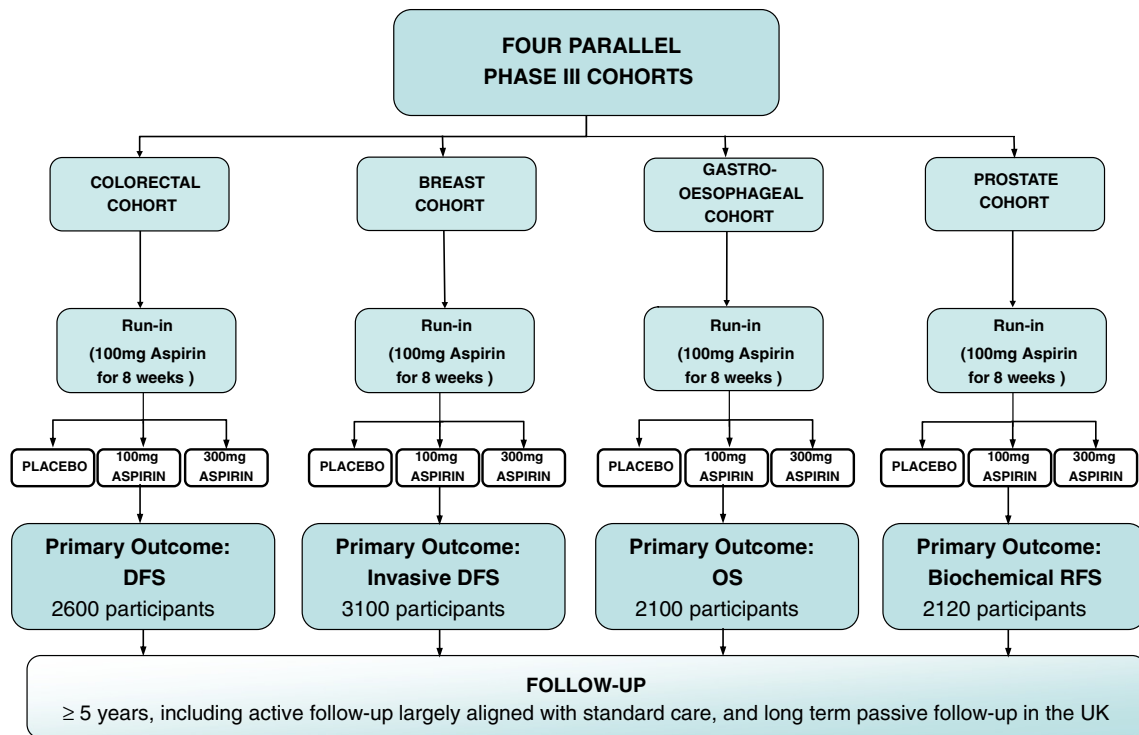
FOUR PARALLEL PHASE III COHORTS

COLORECTAL COHORT

BREAST COHORT

GASTRO-OESOPHAGEAL COHORT

PROSTATE COHORT

Run-in (100mg Aspirin for 8 weeks )

Run-in (100mg Aspirin for 8 weeks )

Run-in (100mg Aspirin for 8 weeks )

Run-in (100mg Aspirin for 8 weeks )

PLACEBO | 100mg ASPIRIN | 300mg ASPIRIN

PLACEBO | 100mg ASPIRIN | 300mg ASPIRIN

PLACEBO | 100mg ASPIRIN | 300mg ASPIRIN

PLACEBO | 100mg ASPIRIN | 300mg ASPIRIN

Primary Outcome: DFS
2600 participants

Primary Outcome: Invasive DFS
3100 participants

Primary Outcome: OS
2100 participants

Primary Outcome: Biochemical RFS
2120 participants

FOLLOW-UP
$\geq$ 5 years, including active follow-up largely aligned with standard care, and long term passive follow-up in the UK